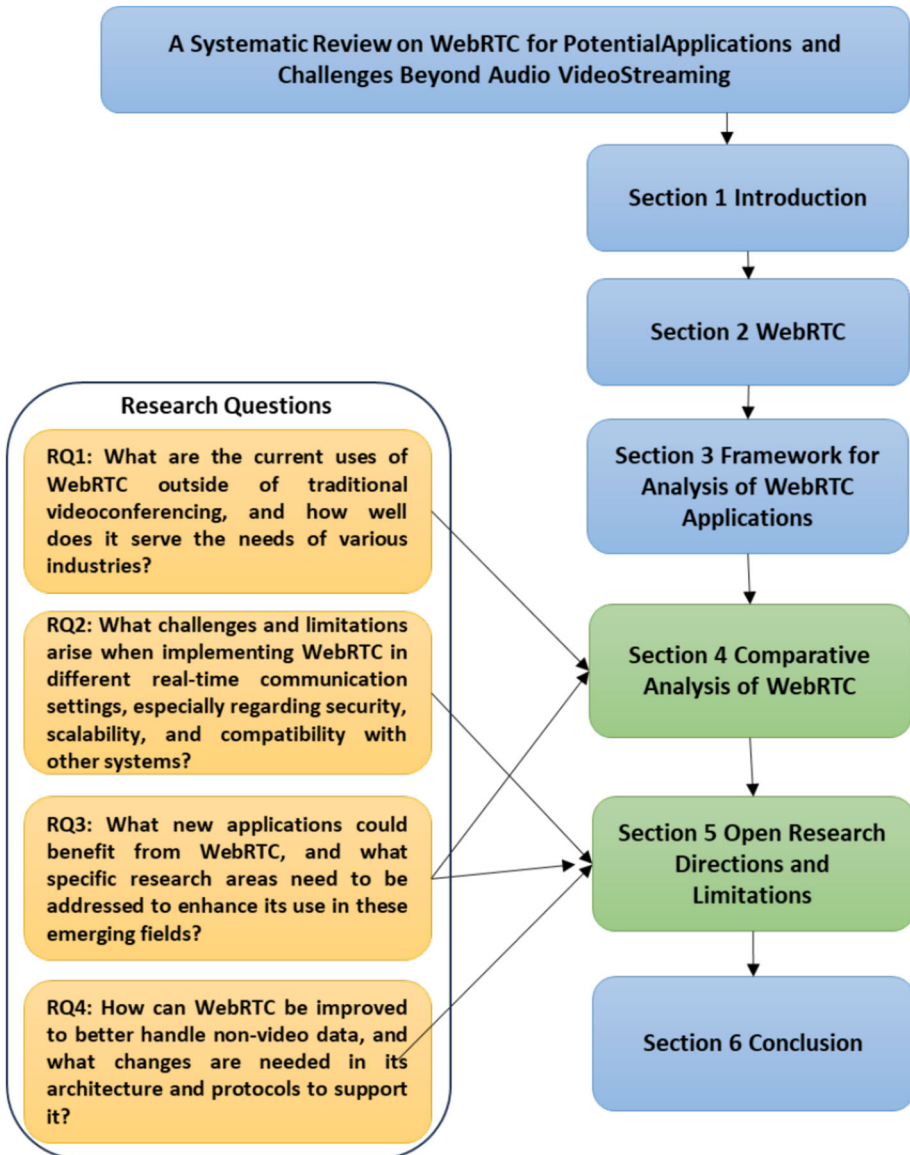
A Systematic Review on WebRTC for PotentialApplications and Challenges Beyond Audio VideoStreaming

Section 1 Introduction

Section 2 WebRTC

Section 3 Framework for Analysis of WebRTC Applications

Section 4 Comparative Analysis of WebRTC

Section 5 Open Research Directions and Limitations

Section 6 Conclusion

Research Questions

RQ1: What are the current uses of WebRTC outside of traditional videoconferencing, and how well does it serve the needs of various industries?

RQ2: What challenges and limitations arise when implementing WebRTC in different real-time communication settings, especially regarding security, scalability, and compatibility with other systems?

RQ3: What new applications could benefit from WebRTC, and what specific research areas need to be addressed to enhance its use in these emerging fields?

RQ4: How can WebRTC be improved to better handle non-video data, and what changes are needed in its architecture and protocols to support it?